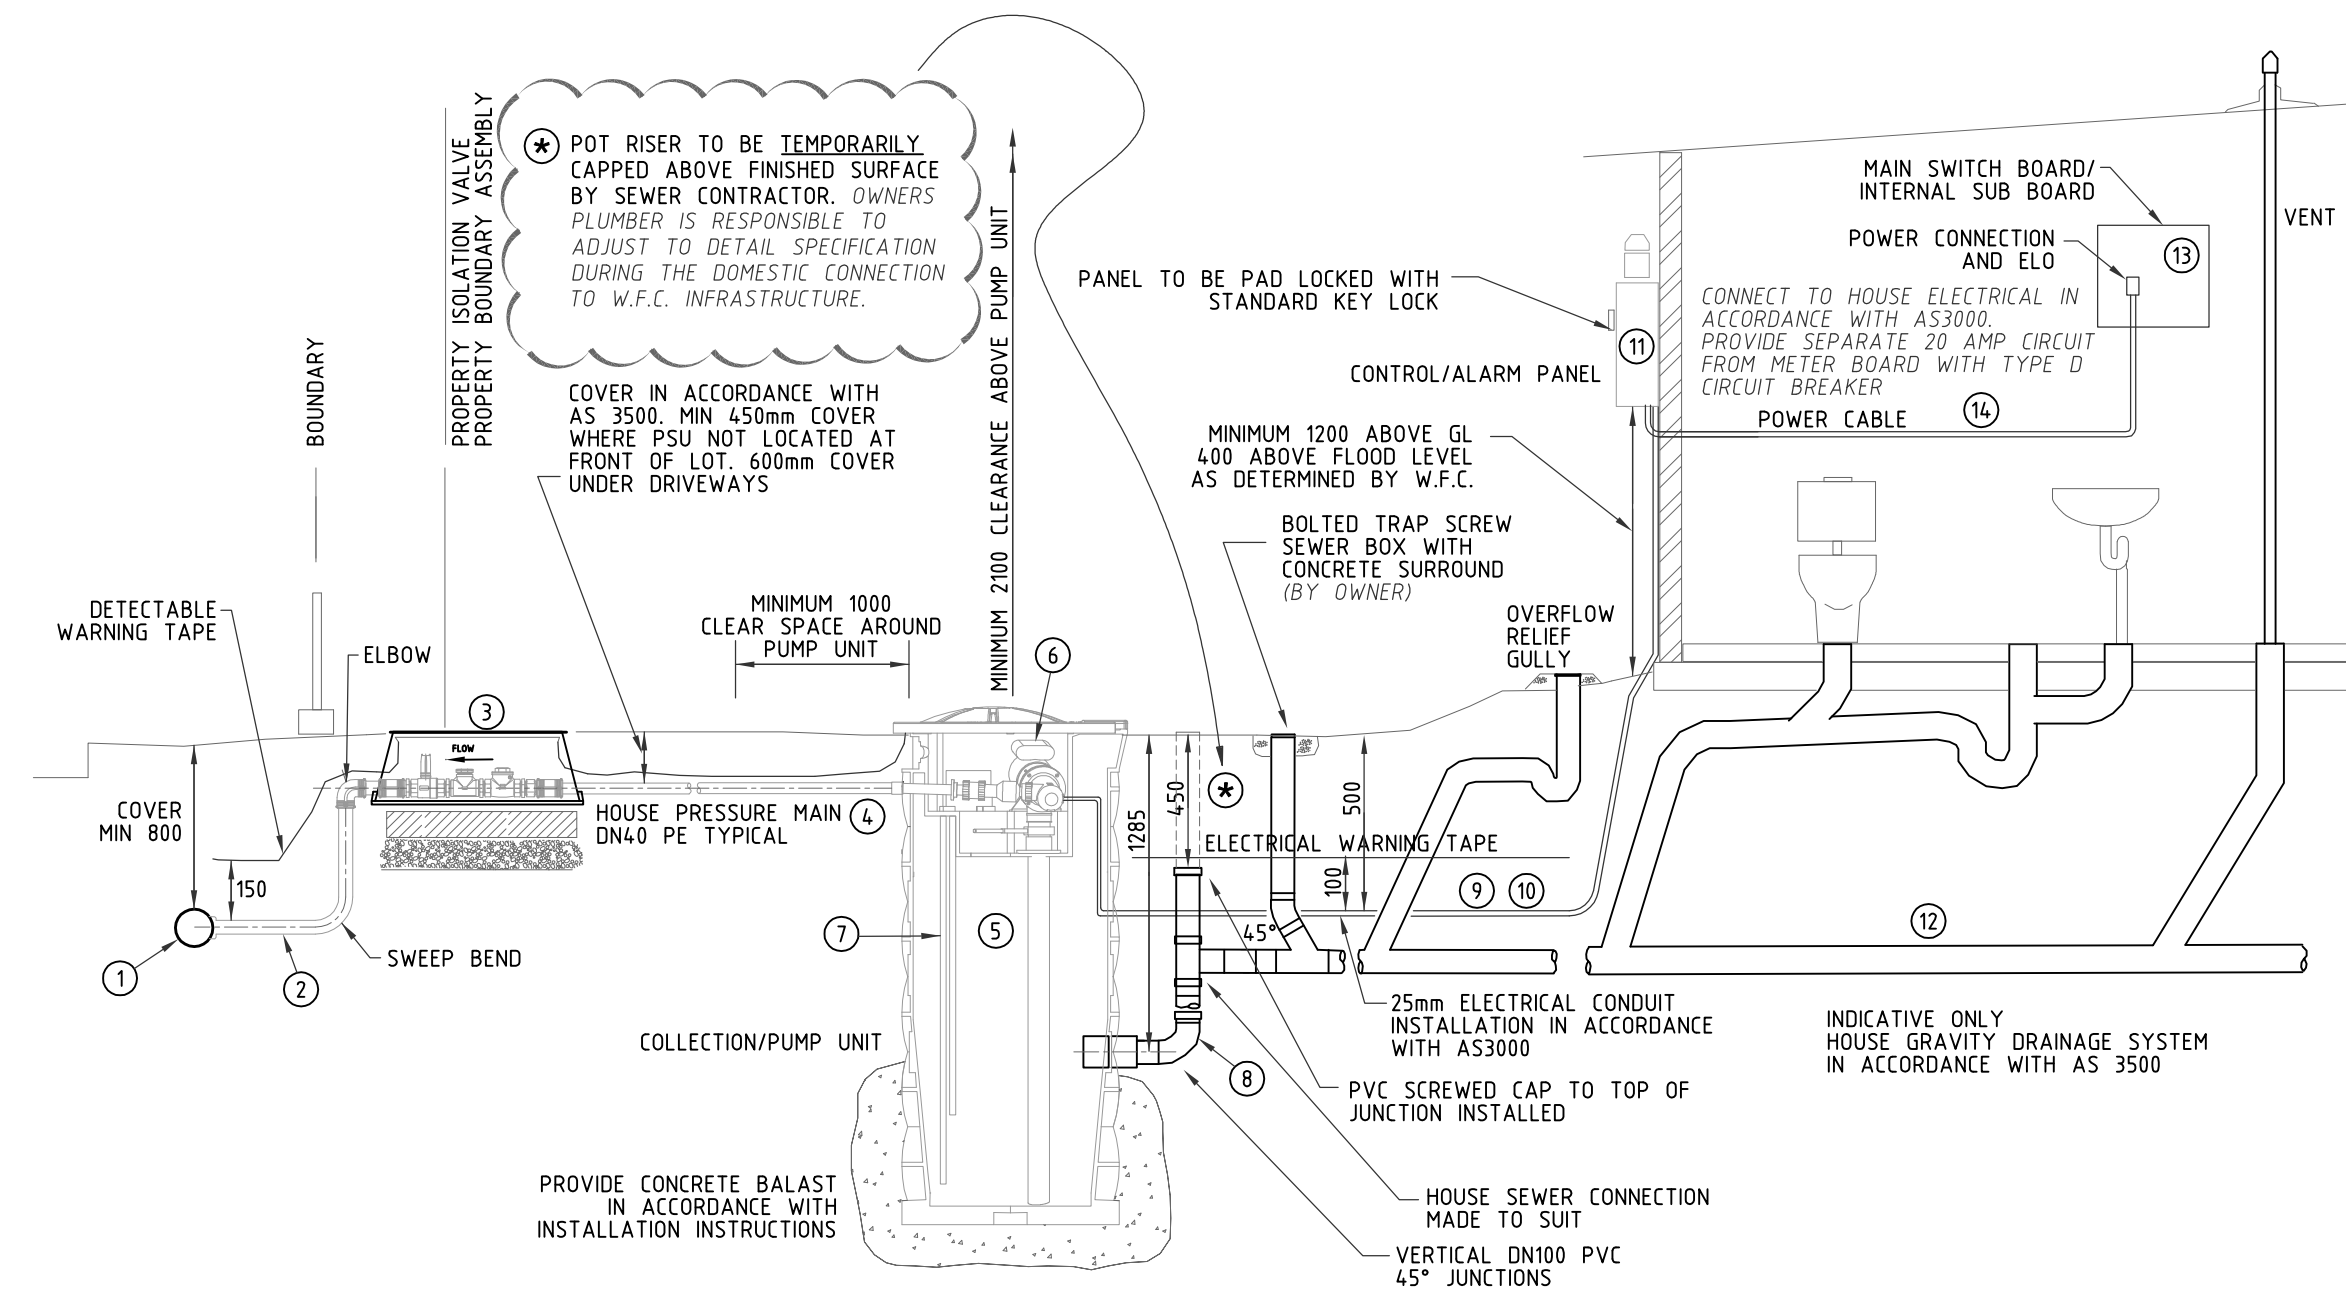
BOUNDARY

PROPERTY ISOLATION VALVE
PROPERTY BOUNDARY ASSEMBLY

* POT RISER TO BE TEMPORARILY CAPPED ABOVE FINISHED SURFACE BY SEWER CONTRACTOR. OWNERS PLUMBER IS RESPONSIBLE TO ADJUST TO DETAIL SPECIFICATION DURING THE DOMESTIC CONNECTION TO W.F.C. INFRASTRUCTURE.

MINIMUM 2100 CLEARANCE ABOVE PUMP UNIT

COVER IN ACCORDANCE WITH AS 3500. MIN 450mm COVER WHERE PSU NOT LOCATED AT FRONT OF LOT. 600mm COVER UNDER DRIVEWAYS

PANEL TO BE PAD LOCKED WITH STANDARD KEY LOCK

CONTROL/ALARM PANEL

11

MAIN SWITCH BOARD/ INTERNAL SUB BOARD

POWER CONNECTION AND ELO

13

VENT

CONNECT TO HOUSE ELECTRICAL IN ACCORDANCE WITH AS3000. PROVIDE SEPARATE 20 AMP CIRCUIT FROM METER BOARD WITH TYPE D CIRCUIT BREAKER

POWER CABLE 14

MINIMUM 1200 ABOVE GL 400 ABOVE FLOOD LEVEL AS DETERMINED BY W.F.C.

BOLTED TRAP SCREW SEWER BOX WITH CONCRETE SURROUND (BY OWNER)

OVERFLOW RELIEF GULLY

DETECTABLE WARNING TAPE

ELBOW

MINIMUM 1000 CLEAR SPACE AROUND PUMP UNIT

6

3

FLOW

COVER MIN 800

150

HOUSE PRESSURE MAIN DN40 PE TYPICAL 4

1285

450

*

500

ELECTRICAL WARNING TAPE

100

9 10

45°

12

1

2

SWEEP BEND

7

5

25mm ELECTRICAL CONDUIT INSTALLATION IN ACCORDANCE WITH AS3000

INDICATIVE ONLY
HOUSE GRAVITY DRAINAGE SYSTEM IN ACCORDANCE WITH AS 3500

COLLECTION/PUMP UNIT

8

PVC SCREWED CAP TO TOP OF JUNCTION INSTALLED

PROVIDE CONCRETE BALAST IN ACCORDANCE WITH INSTALLATION INSTRUCTIONS

HOUSE SEWER CONNECTION MADE TO SUIT

VERTICAL DN100 PVC 45° JUNCTIONS